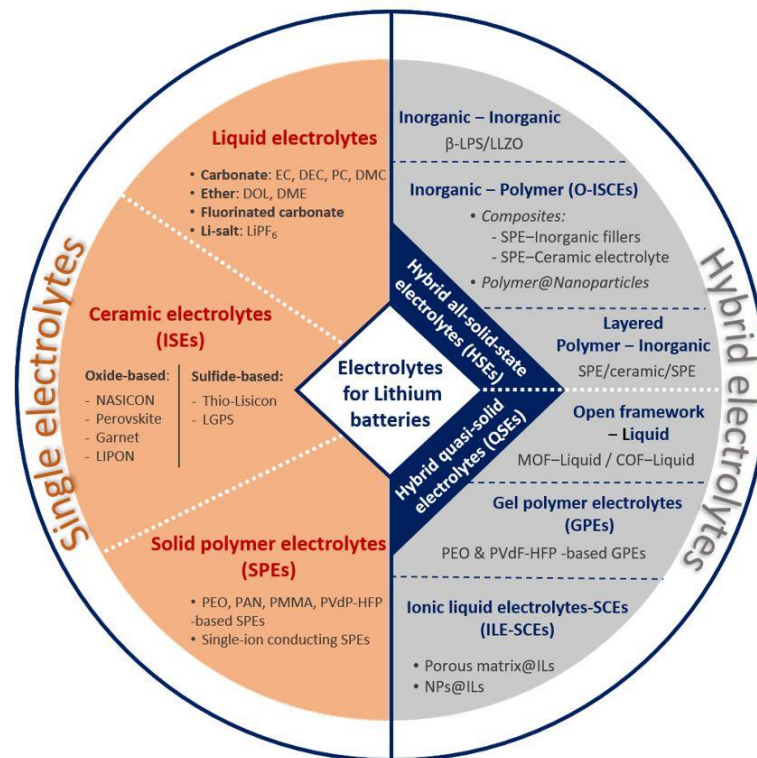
Single electrolytes

Liquid electrolytes

- **Carbonate**: EC, DEC, PC, DMC
- **Ether**: DOL, DME
- **Fluorinated carbonate**
- **Li-salt**: $LiPF_6$

Ceramic electrolytes (ISEs)

Oxide-based:
- NASICON
- Perovskite
- Garnet
- LIPON

Sulfide-based:
- Thio-Lisicon
- LGPS

Solid polymer electrolytes (SPEs)

- PEO, PAN, PMMA, PVdP-HFP -based SPEs
- Single-ion conducting SPEs

Electrolytes for Lithium batteries

Hybrid electrolytes

Hybrid all-solid-state electrolytes (HSEs)

Hybrid quasi-solid electrolytes (QSEs)

Inorganic – Inorganic
β-LPS/LLZO

Inorganic – Polymer (O-ISCEs)
- *Composites:*
  - SPE–Inorganic fillers
  - SPE–Ceramic electrolyte
- *Polymer@Nanoparticles*

Layered Polymer – Inorganic
SPE/ceramic/SPE

Open framework – Liquid
MOF–Liquid / COF–Liquid

Gel polymer electrolytes (GPEs)
PEO & PVdF-HFP -based GPEs

Ionic liquid electrolytes-SCEs (ILE-SCEs)
- Porous matrix@ILs
- NPs@ILs